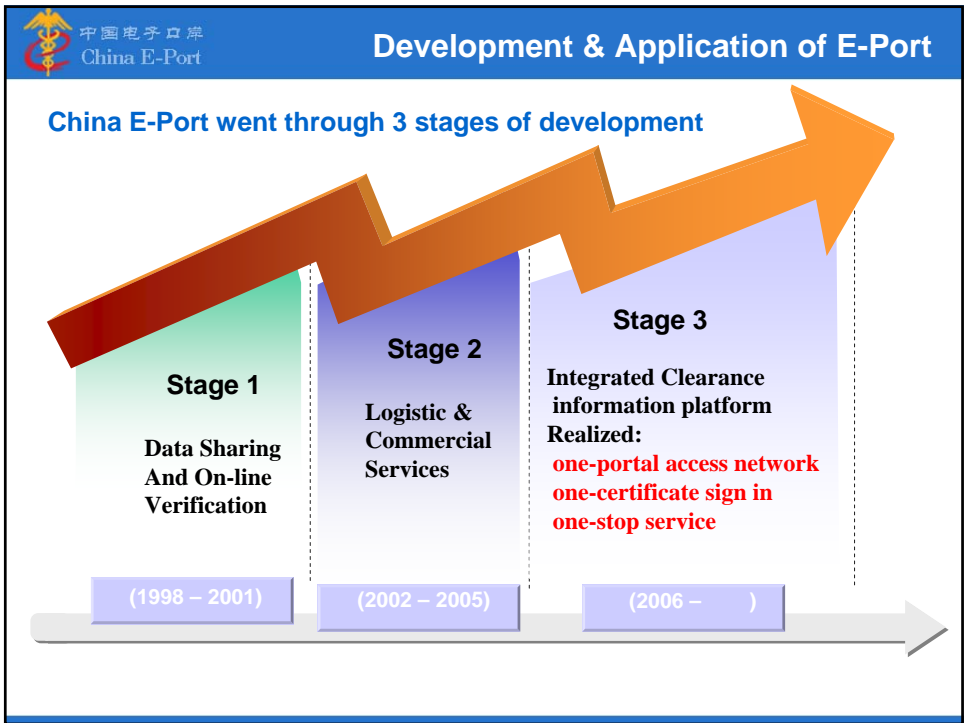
中国电子口岸
China E-Port

Development & Application of E-Port

China E-Port went through 3 stages of development

Stage 1

Data Sharing And On-line Verification

Stage 2

Logistic & Commercial Services

Stage 3

Integrated Clearance information platform Realized:
one-portal access network
one-certificate sign in
one-stop service

(1998 – 2001)

(2002 – 2005)

(2006 – )